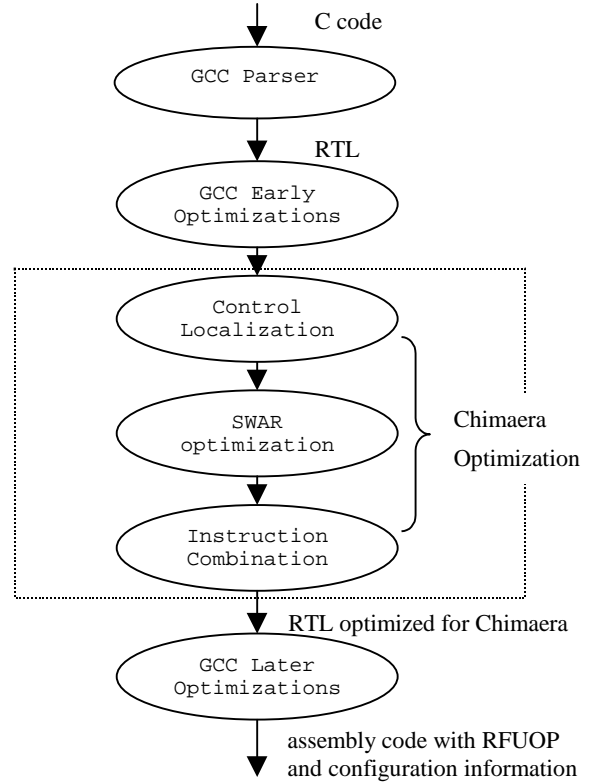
C code

GCC Parser

RTL

GCC Early Optimizations

Control Localization

SWAR optimization

Instruction Combination

Chimaera Optimization

RTL optimized for Chimaera

GCC Later Optimizations

assembly code with RFUOP and configuration information